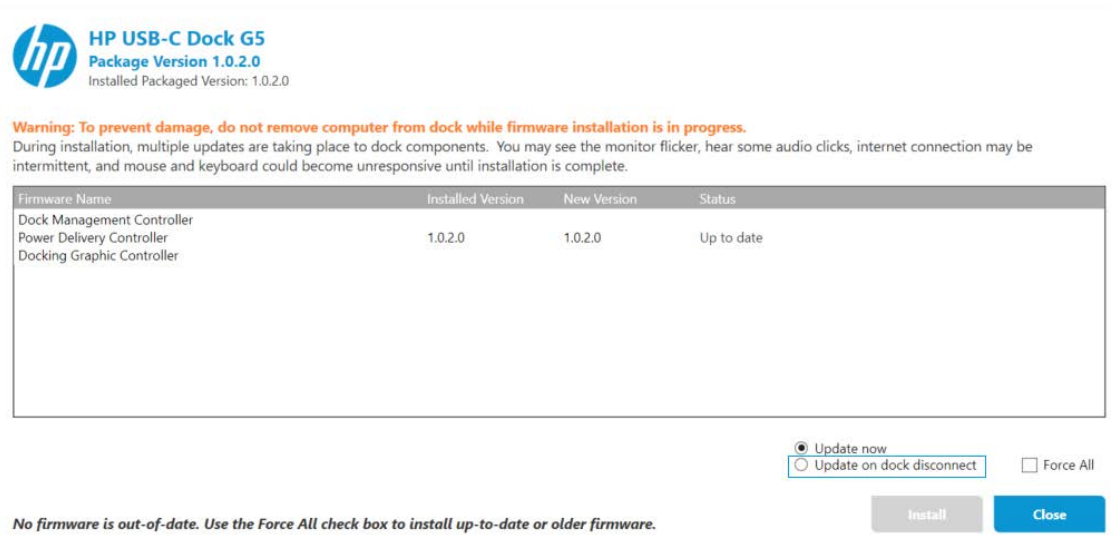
hp

HP USB-C Dock G5
Package Version 1.0.2.0
Installed Packaged Version: 1.0.2.0

Warning: To prevent damage, do not remove computer from dock while firmware installation is in progress.
During installation, multiple updates are taking place to dock components. You may see the monitor flicker, hear some audio clicks, internet connection may be intermittent, and mouse and keyboard could become unresponsive until installation is complete.

| Firmware Name | Installed Version | New Version | Status |
|---|---|---|---|
| Dock Management Controller | | | |
| Power Delivery Controller | 1.0.2.0 | 1.0.2.0 | Up to date |
| Docking Graphic Controller | | | |

Update now
Update on dock disconnect
Force All

No firmware is out-of-date. Use the Force All check box to install up-to-date or older firmware.

Install
Close